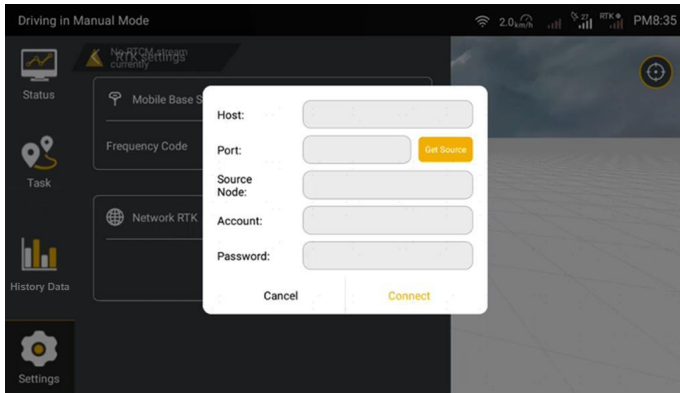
Driving in Manual Mode

2.0 km/h

27

RTK

PM8:35

Status

No RTCM stream currently

RTK settings

Mobile Base S

Frequency Code

Task

Network RTK

History Data

Settings

Host:

Port:

Get Source

Source Node:

Account:

Password:

Cancel

Connect